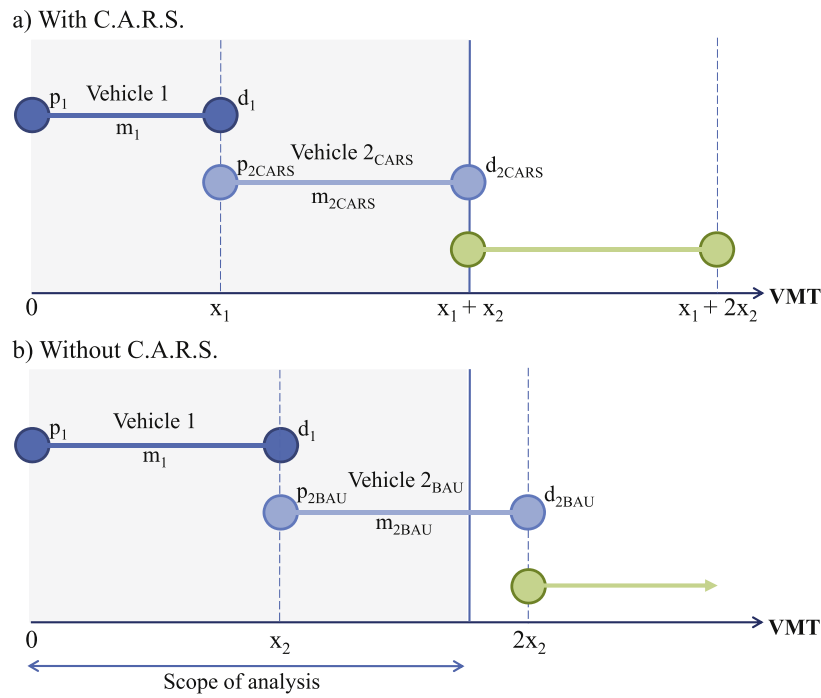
a) With C.A.R.S.

$p_1$ Vehicle 1 $d_1$

$m_1$

$p_{2CARS}$ Vehicle $2_{CARS}$ $d_{2CARS}$

$m_{2CARS}$

0 $x_1$ $x_1 + x_2$ $x_1 + 2x_2$ VMT

b) Without C.A.R.S.

$p_1$ Vehicle 1 $d_1$

$m_1$

$p_{2BAU}$ Vehicle $2_{BAU}$ $d_{2BAU}$

$m_{2BAU}$

0 $x_2$ $2x_2$ VMT

Scope of analysis